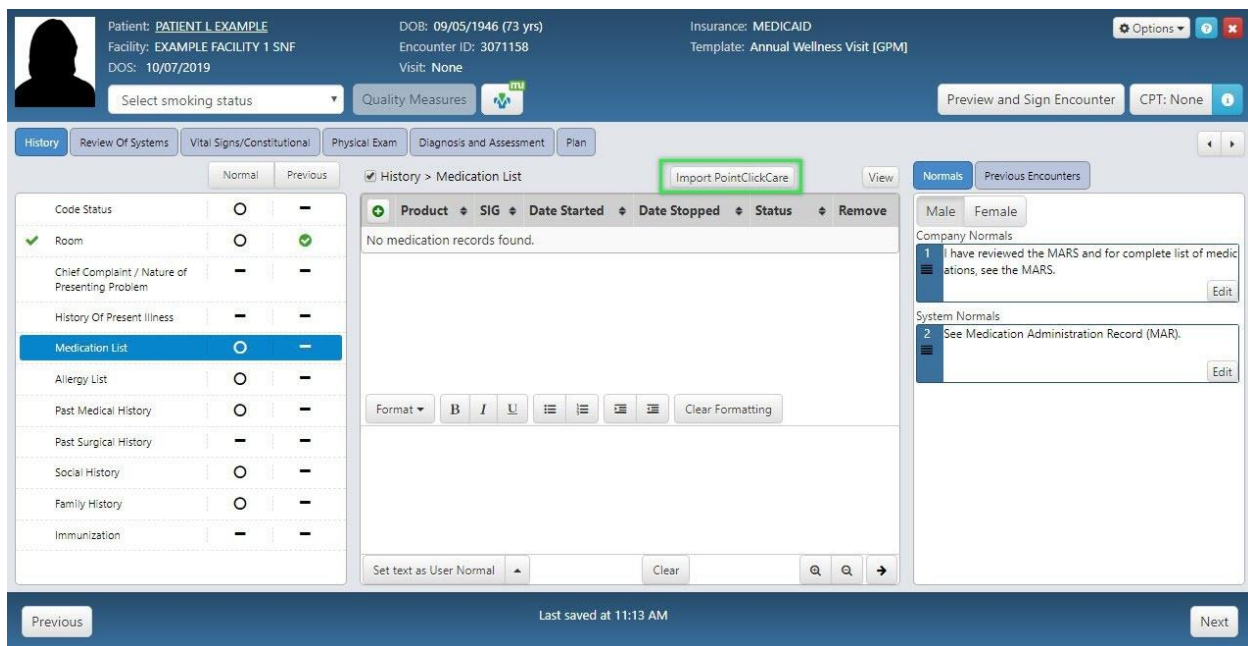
Patient: PATIENT L EXAMPLE
Facility: EXAMPLE FACILITY 1 SNF
DOS: 10/07/2019

DOB: 09/05/1946 (73 yrs)
Encounter ID: 3071158
Visit: None

Insurance: MEDICAID
Template: Annual Wellness Visit [GPM]

Options
x

Select smoking status
Quality Measures
mi

Preview and Sign Encounter
CPT: None

History
Review Of Systems
Vital Signs/Constitutional
Physical Exam
Diagnosis and Assessment
Plan

Normal
Previous

| | Normal | Previous |
|---|---|---|
| Code Status | O | – |
| Room | O | |
| Chief Complaint / Nature of Presenting Problem | – | – |
| History Of Present Illness | – | – |
| Medication List | O | – |
| Allergy List | O | – |
| Past Medical History | O | – |
| Past Surgical History | – | – |
| Social History | O | – |
| Family History | O | – |
| Immunization | – | – |

History > Medication List
Import PointClickCare
View

| Product | SIG | Date Started | Date Stopped | Status | Remove |
|---|---|---|---|---|---|
| No medication records found. | | | | | |

Format
B I U
Clear Formatting

Set text as User Normal
Clear

Normals
Previous Encounters

Male Female

Company Normals
1 I have reviewed the MARS and for complete list of medications, see the MARS.
Edit

System Normals
2 See Medication Administration Record (MAR).
Edit

Previous
Last saved at 11:13 AM
Next